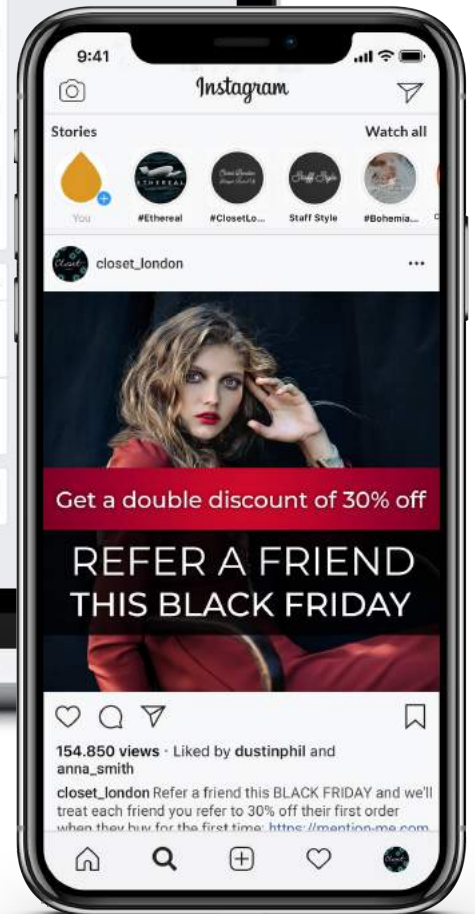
9:41

Instagram

Stories

Watch all

You

#Ethereal

#ClosetLo...

Staff Style

#Bohemia...

closet_london

Get a double discount of 30% off

REFER A FRIEND THIS BLACK FRIDAY

154.850 views · Liked by dustinphil and anna_smith

closet_london Refer a friend this BLACK FRIDAY and we'll treat each friend you refer to 30% off their first order when they buy for the first time: https://mention-me.com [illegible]